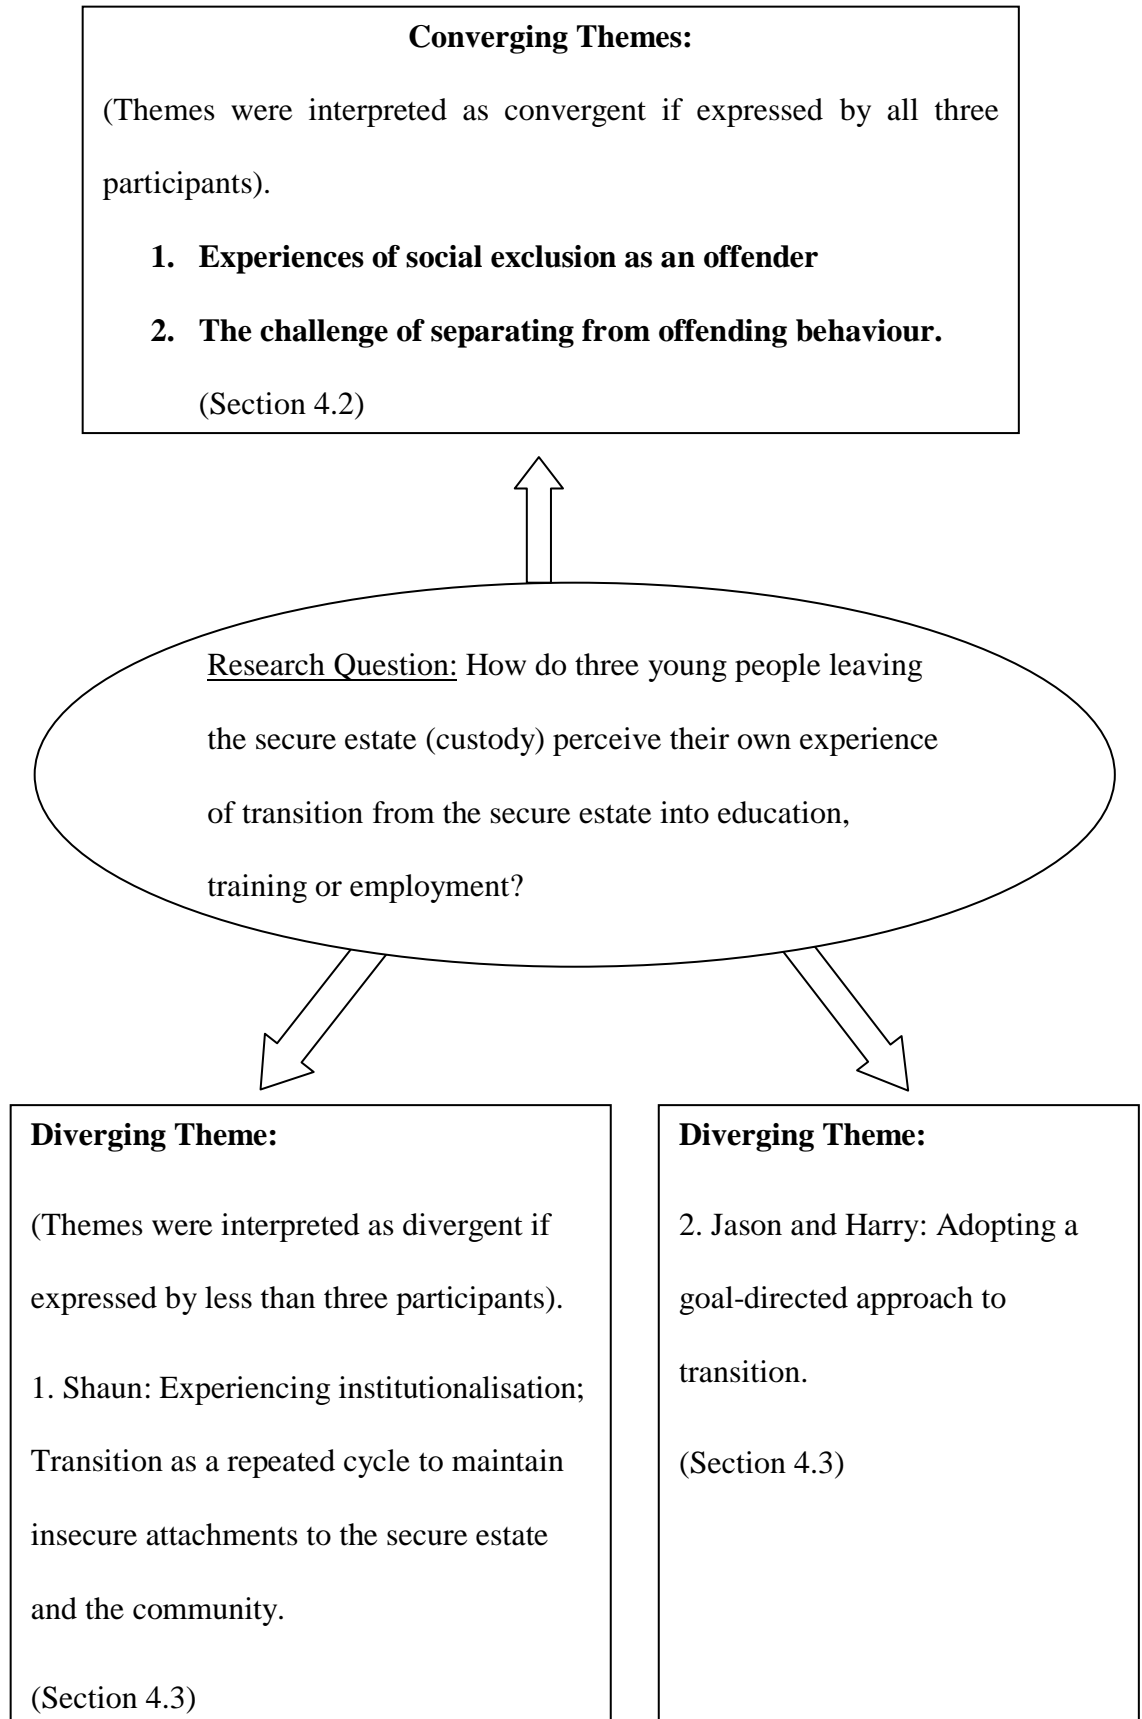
**Converging Themes:**

(Themes were interpreted as convergent if expressed by all three participants).

1. **Experiences of social exclusion as an offender**
2. **The challenge of separating from offending behaviour.**

(Section 4.2)

Research Question: How do three young people leaving the secure estate (custody) perceive their own experience of transition from the secure estate into education, training or employment?

**Diverging Theme:**

(Themes were interpreted as divergent if expressed by less than three participants).

1. Shaun: Experiencing institutionalisation; Transition as a repeated cycle to maintain insecure attachments to the secure estate and the community.

(Section 4.3)

**Diverging Theme:**

2. Jason and Harry: Adopting a goal-directed approach to transition.

(Section 4.3)